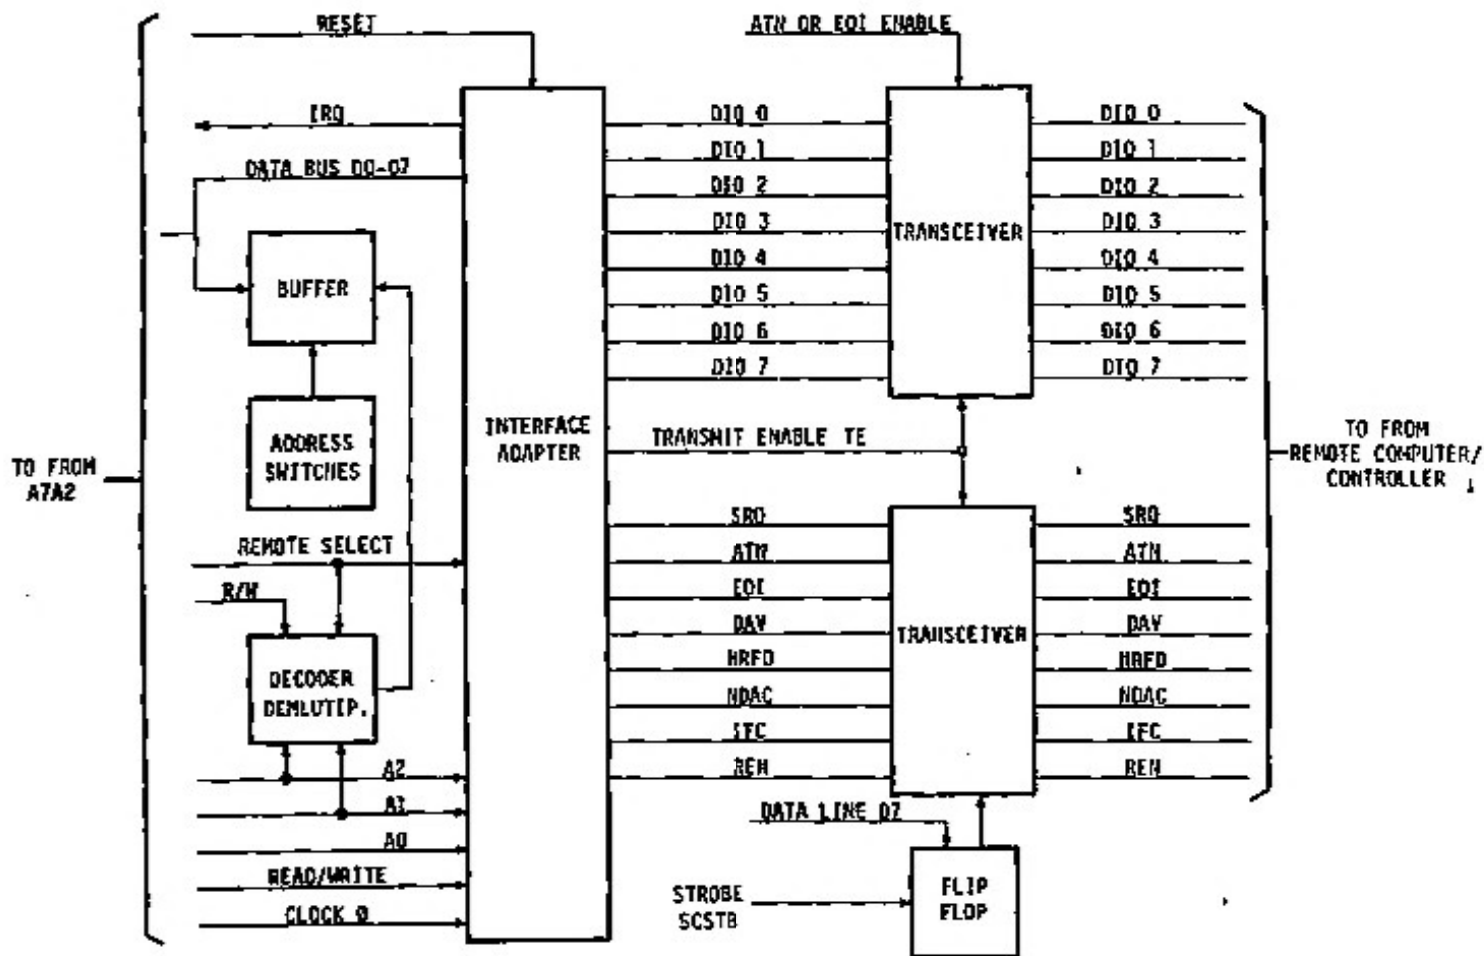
RESET

ATN OR EOI ENABLE

IRQ

DATA BUS D0-D7

BUFFER

ADDRESS SWITCHES

TO FROM A7A2

REMOTE SELECT

R/W

DECODER DEMLUTIP.

A2

A1

A0

READ/WRITE

CLOCK Ø

INTERFACE ADAPTER

DIO 0

DIO 1

DIO 2

DIO 3

DIO 4

DIO 5

DIO 6

DIO 7

TRANSCEIVER

DIO 0

DIO 1

DIO 2

DIO 3

DIO 4

DIO 5

DIO 6

DIO 7

TRANSMIT ENABLE TE

TO FROM REMOTE COMPUTER/ CONTROLLER

SRQ

ATN

EOI

DAV

NRFD

NDAC

IFC

REN

TRANSCEIVER

SRQ

ATN

EOI

DAV

NRFD

NDAC

IFC

REN

DATA LINE D7

STROBE SCSTB

FLIP FLOP